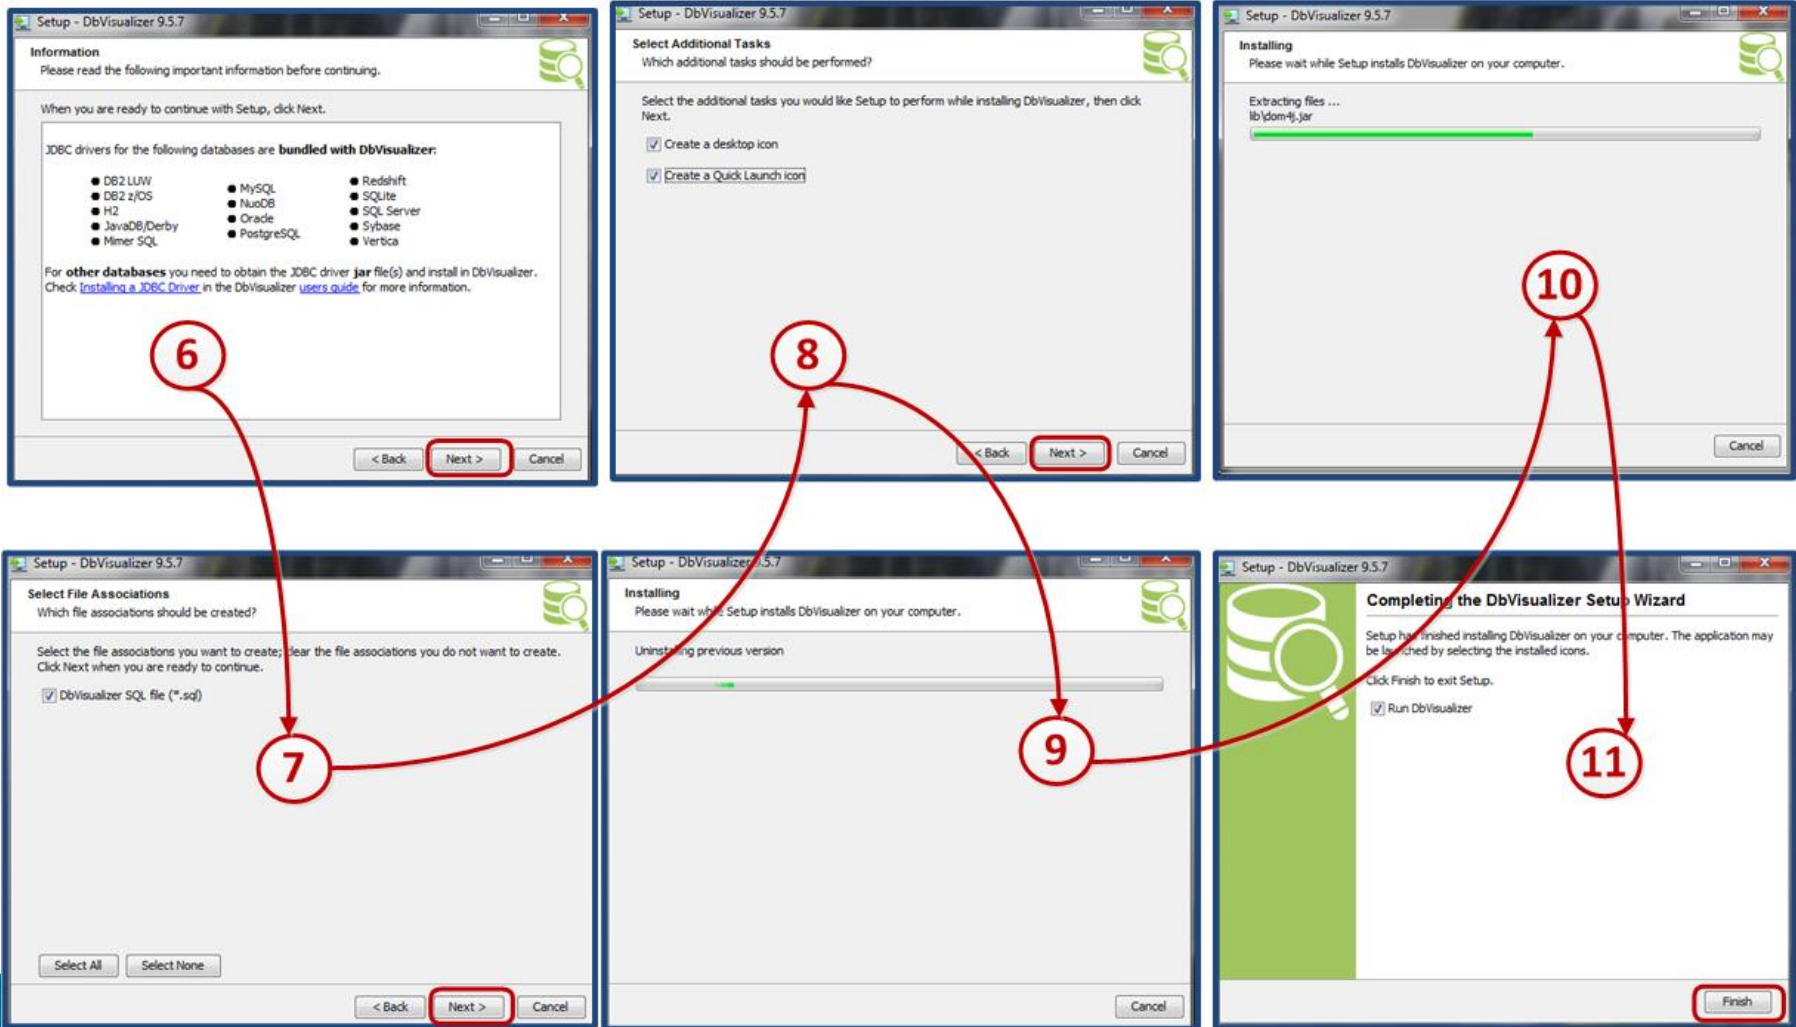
Setup - DbVisualizer 9.5.7

Information
Please read the following important information before continuing.

When you are ready to continue with Setup, click Next.

JDBC drivers for the following databases are **bundled with DbVisualizer:**

- DB2 LUW
- DB2 z/OS
- H2
- JavaDB/Derby
- Mimer SQL
- MySQL
- NuoDB
- Oracle
- PostgreSQL
- Redshift
- SQLite
- SQL Server
- Sybase
- Vertica

For **other databases** you need to obtain the JDBC driver **jar** file(s) and install in DbVisualizer. Check Installing a JDBC Driver in the DbVisualizer users guide for more information.

6

< Back | Next > | Cancel

Setup - DbVisualizer 9.5.7

Select Additional Tasks
Which additional tasks should be performed?

Select the additional tasks you would like Setup to perform while installing DbVisualizer, then click Next.

☑ Create a desktop icon

☑ Create a Quick Launch icon

8

< Back | Next > | Cancel

Setup - DbVisualizer 9.5.7

Installing
Please wait while Setup installs DbVisualizer on your computer.

Extracting files ...
lib\dom4j.jar

10

Cancel

Setup - DbVisualizer 9.5.7

Select File Associations
Which file associations should be created?

Select the file associations you want to create; clear the file associations you do not want to create. Click Next when you are ready to continue.

☑ DbVisualizer SQL file (*.sql)

7

Select All | Select None

< Back | Next > | Cancel

Setup - DbVisualizer 9.5.7

Installing
Please wait while Setup installs DbVisualizer on your computer.

Uninstalling previous version

9

Cancel

Setup - DbVisualizer 9.5.7

Completing the DbVisualizer Setup Wizard

Setup has finished installing DbVisualizer on your computer. The application may be launched by selecting the installed icons.

Click Finish to exit Setup.

☑ Run DbVisualizer

11

Finish